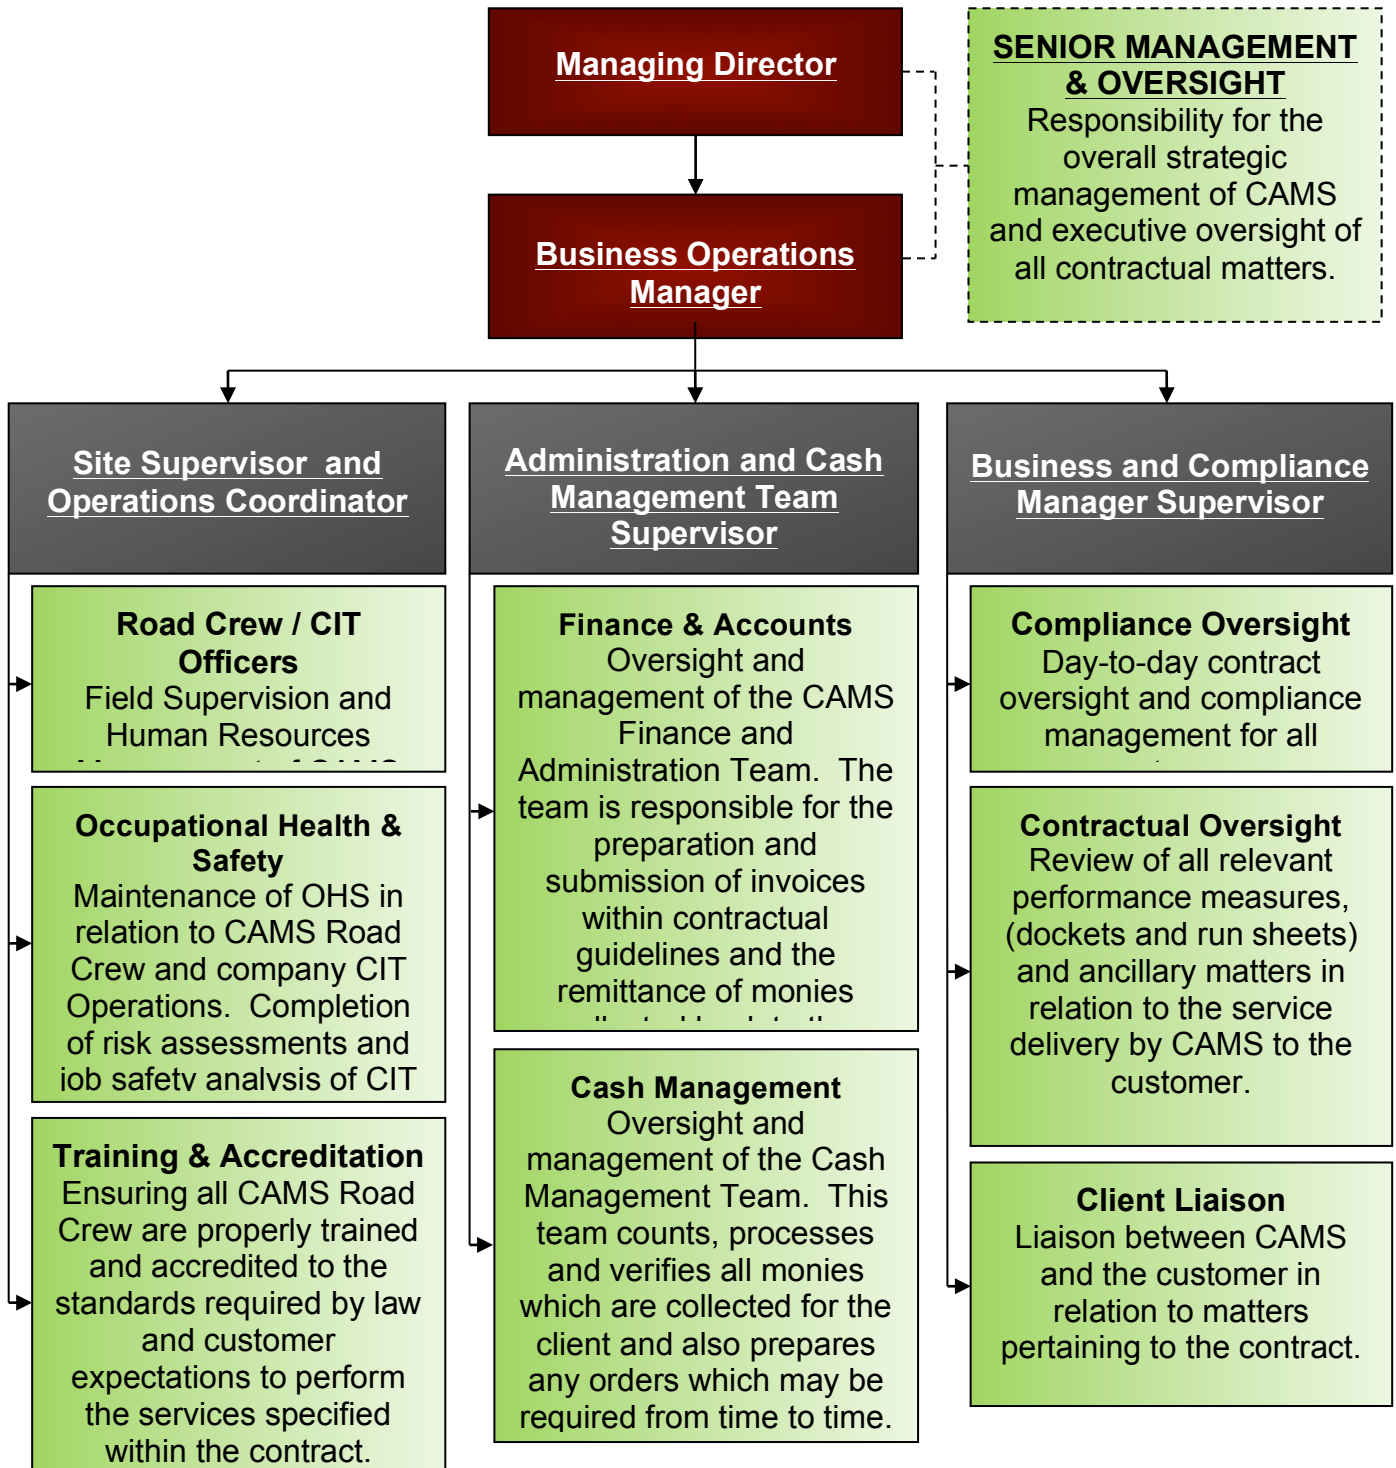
Managing Director

Business Operations Manager

SENIOR MANAGEMENT & OVERSIGHT
Responsibility for the overall strategic management of CAMS and executive oversight of all contractual matters.

Site Supervisor and Operations Coordinator

Administration and Cash Management Team Supervisor

Business and Compliance Manager Supervisor

Road Crew / CIT Officers
Field Supervision and Human Resources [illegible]

Occupational Health & Safety
Maintenance of OHS in relation to CAMS Road Crew and company CIT Operations. Completion of risk assessments and job safety analysis of CIT

Training & Accreditation
Ensuring all CAMS Road Crew are properly trained and accredited to the standards required by law and customer expectations to perform the services specified within the contract.

Finance & Accounts
Oversight and management of the CAMS Finance and Administration Team. The team is responsible for the preparation and submission of invoices within contractual guidelines and the remittance of monies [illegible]

Cash Management
Oversight and management of the Cash Management Team. This team counts, processes and verifies all monies which are collected for the client and also prepares any orders which may be required from time to time.

Compliance Oversight
Day-to-day contract oversight and compliance management for all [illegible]

Contractual Oversight
Review of all relevant performance measures, (dockets and run sheets) and ancillary matters in relation to the service delivery by CAMS to the customer.

Client Liaison
Liaison between CAMS and the customer in relation to matters pertaining to the contract.